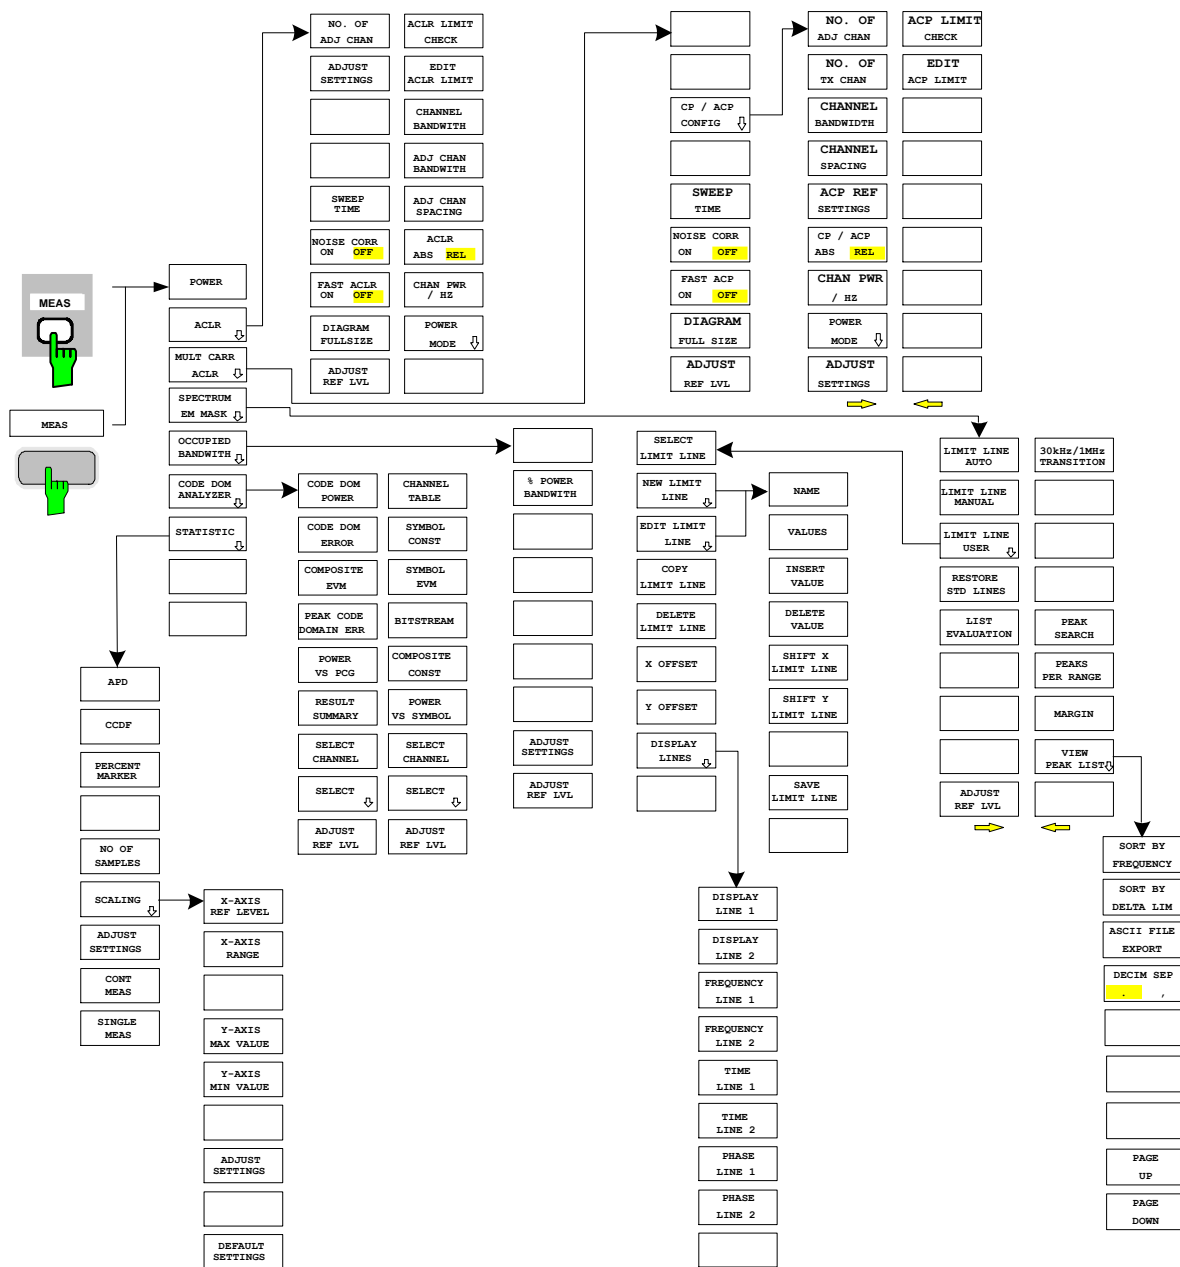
MEAS

MEAS

POWER

ACLR

MULT CARR ACLR

SPECTRUM EM MASK

OCCUPIED BANDWITH

CODE DOM ANALYZER

STATISTIC

NO. OF ADJ CHAN

ADJUST SETTINGS

SWEEP TIME

NOISE CORR ON OFF

FAST ACLR ON OFF

DIAGRAM FULLSIZE

ADJUST REF LVL

ACLR LIMIT CHECK

EDIT ACLR LIMIT

CHANNEL BANDWITH

ADJ CHAN BANDWITH

ADJ CHAN SPACING

ACLR ABS REL

CHAN PWR / HZ

POWER MODE

CP / ACP CONFIG

SWEEP TIME

NOISE CORR ON OFF

FAST ACP ON OFF

DIAGRAM FULL SIZE

ADJUST REF LVL

NO. OF ADJ CHAN

NO. OF TX CHAN

CHANNEL BANDWIDTH

CHANNEL SPACING

ACP REF SETTINGS

CP / ACP ABS REL

CHAN PWR / HZ

POWER MODE

ADJUST SETTINGS

ACP LIMIT CHECK

EDIT ACP LIMIT

% POWER BANDWITH

ADJUST SETTINGS

ADJUST REF LVL

SELECT LIMIT LINE

NEW LIMIT LINE

EDIT LIMIT LINE

COPY LIMIT LINE

DELETE LIMIT LINE

X OFFSET

Y OFFSET

DISPLAY LINES

NAME

VALUES

INSERT VALUE

DELETE VALUE

SHIFT X LIMIT LINE

SHIFT Y LIMIT LINE

SAVE LIMIT LINE

LIMIT LINE AUTO

LIMIT LINE MANUAL

LIMIT LINE USER

RESTORE STD LINES

LIST EVALUATION

ADJUST REF LVL

30kHz/1MHz TRANSITION

PEAK SEARCH

PEAKS PER RANGE

MARGIN

VIEW PEAK LIST

CODE DOM POWER

CODE DOM ERROR

COMPOSITE EVM

PEAK CODE DOMAIN ERR

POWER VS PCG

RESULT SUMMARY

SELECT CHANNEL

SELECT

ADJUST REF LVL

CHANNEL TABLE

SYMBOL CONST

SYMBOL EVM

BITSTREAM

COMPOSITE CONST

POWER VS SYMBOL

SELECT CHANNEL

SELECT

ADJUST REF LVL

APD

CCDF

PERCENT MARKER

NO OF SAMPLES

SCALING

ADJUST SETTINGS

CONT MEAS

SINGLE MEAS

X-AXIS REF LEVEL

X-AXIS RANGE

Y-AXIS MAX VALUE

Y-AXIS MIN VALUE

ADJUST SETTINGS

DEFAULT SETTINGS

DISPLAY LINE 1

DISPLAY LINE 2

FREQUENCY LINE 1

FREQUENCY LINE 2

TIME LINE 1

TIME LINE 2

PHASE LINE 1

PHASE LINE 2

SORT BY FREQUENCY

SORT BY DELTA LIM

ASCII FILE EXPORT

DECIM SEP . ,

PAGE UP

PAGE DOWN